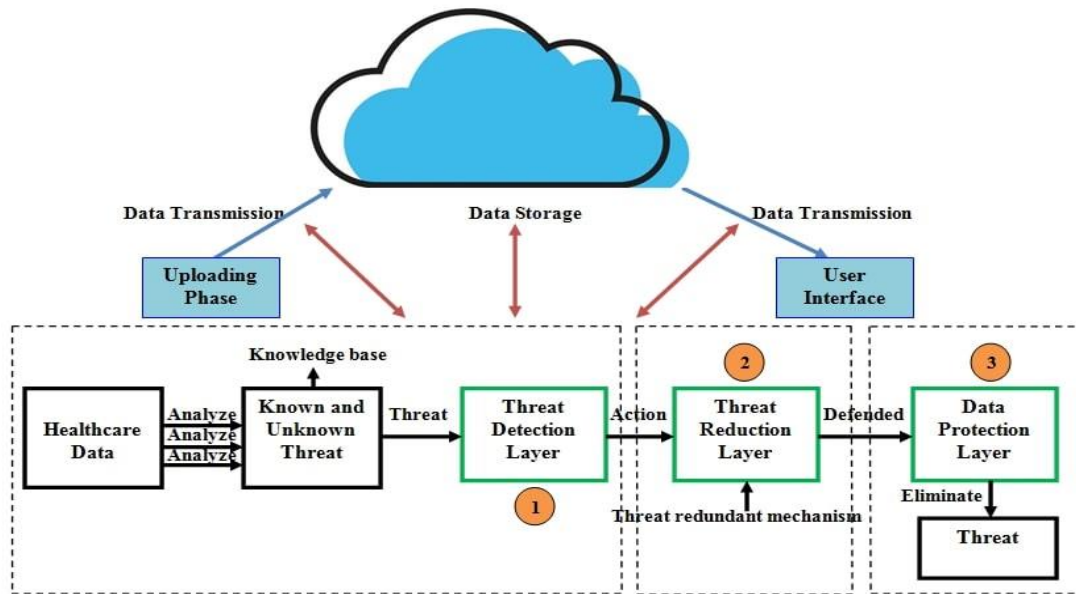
Data Transmission

Data Storage

Data Transmission

Uploading Phase

User Interface

Knowledge base

2

3

Healthcare Data

Analyze
Analyze
Analyze

Known and Unknown Threat

Threat

Threat Detection Layer

Action

Threat Reduction Layer

Defended

Data Protection Layer

1

Threat redundant mechanism

Eliminate

Threat